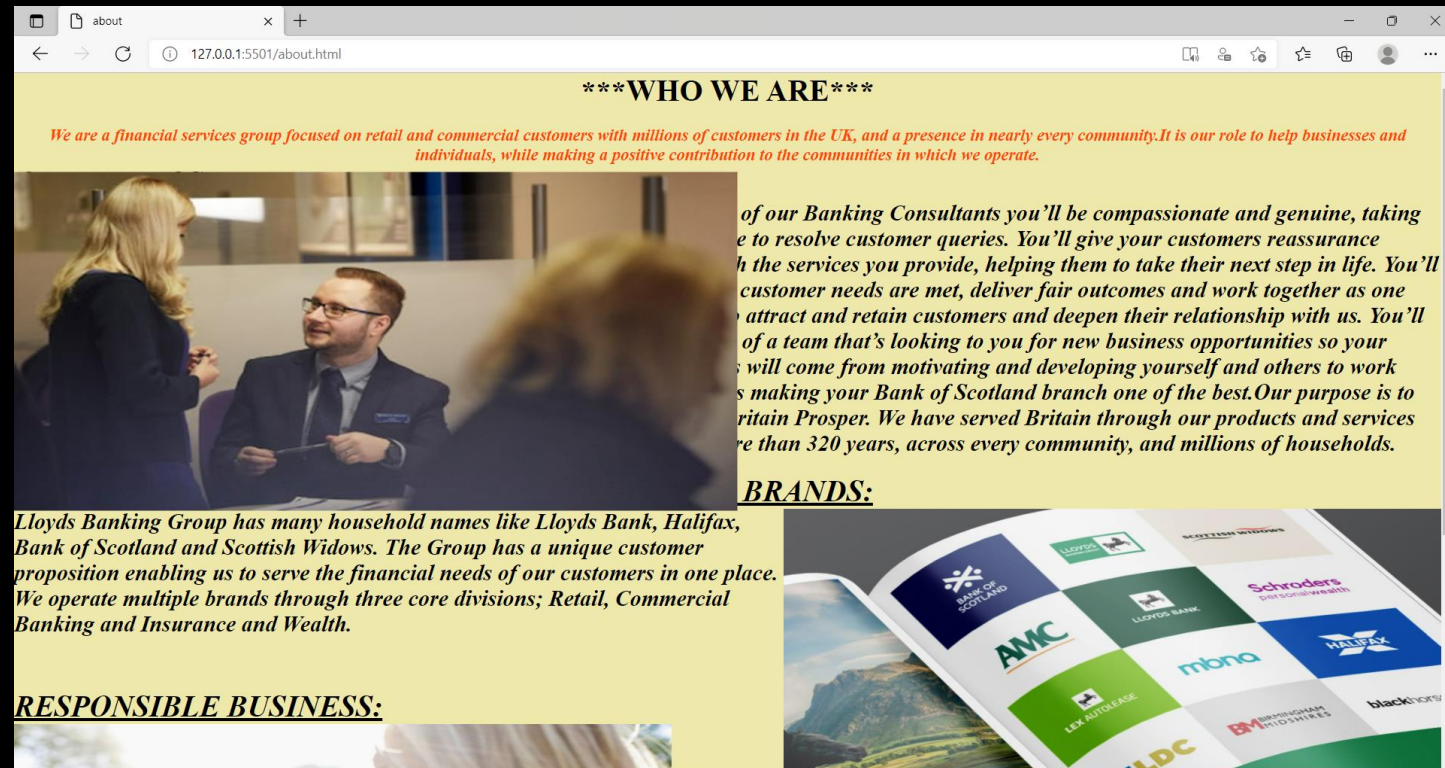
about

127.0.0.1:5501/about.html

***WHO WE ARE***

We are a financial services group focused on retail and commercial customers with millions of customers in the UK, and a presence in nearly every community.It is our role to help businesses and individuals, while making a positive contribution to the communities in which we operate.

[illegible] of our Banking Consultants you'll be compassionate and genuine, taking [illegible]e to resolve customer queries. You'll give your customers reassurance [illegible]h the services you provide, helping them to take their next step in life. You'll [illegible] customer needs are met, deliver fair outcomes and work together as one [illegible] attract and retain customers and deepen their relationship with us. You'll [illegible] of a team that's looking to you for new business opportunities so your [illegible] will come from motivating and developing yourself and others to work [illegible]s making your Bank of Scotland branch one of the best.Our purpose is to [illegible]ritain Prosper. We have served Britain through our products and services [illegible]re than 320 years, across every community, and millions of households.

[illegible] BRANDS:

Lloyds Banking Group has many household names like Lloyds Bank, Halifax, Bank of Scotland and Scottish Widows. The Group has a unique customer proposition enabling us to serve the financial needs of our customers in one place. We operate multiple brands through three core divisions; Retail, Commercial Banking and Insurance and Wealth.

SCOTTISH WIDOWS

LLOYDS

BANK OF SCOTLAND

LLOYDS BANK

Schroders personalwealth

AMC

mbna

HALIFAX

LEX AUTOLEASE

BM BIRMINGHAM MIDSHIRES

blackhors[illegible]

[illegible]LDC

RESPONSIBLE BUSINESS: